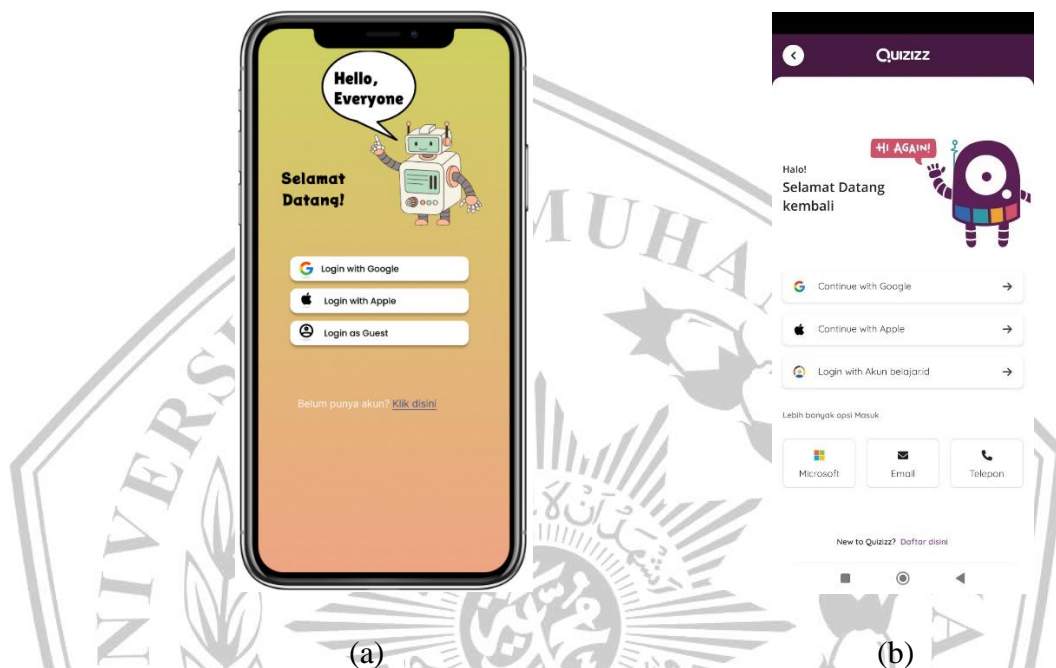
Hello, Everyone

Selamat Datang!

Login with Google

Login with Apple

Login as Guest

Belum punya akun? Klik disini

(a)

QUIZIZZ

HI AGAIN!

Halo!

Selamat Datang kembali

Continue with Google

Continue with Apple

Login with Akun belajarid

Lebih banyak opsi Masuk

Microsoft

Email

Telepon

New to Quizizz? Daftar disini

(b)